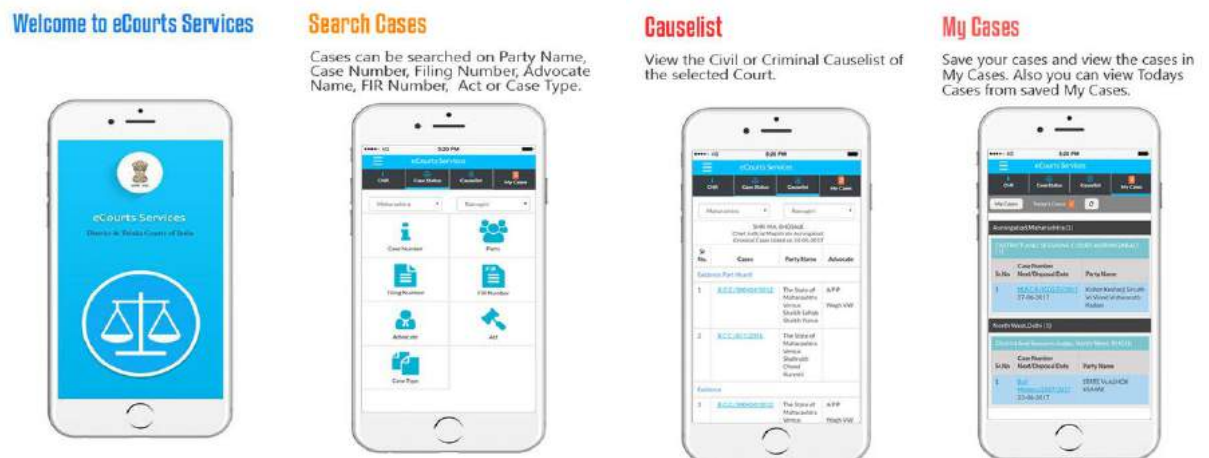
Welcome to eCourts Services

eCourts Services

District & Taluka Courts of India

Search Cases

Cases can be searched on Party Name, Case Number, Filing Number, Advocate Name, FIR Number, Act or Case Type.

5:20 PM

eCourts Services

CNR | Case Status | Causelist | My Cases

Maharashtra | Aurangabad

Case Number | Party

Filing Number | FIR Number

Advocate | Act

Case Type

Causelist

View the Civil or Criminal Causelist of the selected Court.

5:20 PM

eCourts Services

CNR | Case Status | Causelist | My Cases

Maharashtra | Aurangabad

SHRI M.A. BHOSALE
Chief Judicial Magistrate Aurangabad
Criminal Cases Listed on 10-05-2017

| Sr No. | Cases | Party Name | Advocate |
|---|---|---|---|
| Evidence Part Heard | | | |
| 1 | R.C.C./0000450/2012 | The State of Maharashtra Versus Shaikh Sohab Shaikh Yunus | A.P.P. Wagh V.M. |
| 2 | R.C.C./815/2006 | The State of Maharashtra Versus Shahrukh Chand Kureshi | |
| Evidence | | | |
| 1 | R.C.C./0000450/2012 | The State of Maharashtra Versus | A.P.P. Wagh V.M. |

My Cases

Save your cases and view the cases in My Cases. Also you can view Todays Cases from saved My Cases.

5:20 PM

eCourts Services

CNR | Case Status | Causelist | My Cases

My Cases | Today's Cases

Aurangabad,Maharashtra (1)

DISTRICT AND SESSIONS COURT AURANGABAD (1)

| Sr.No. | Case Number Next/Disposal Date | Party Name |
|---|---|---|
| 1 | M.A.C.P./0/2017 27-06-2017 | Kishor Keshavji Sarode Vs Shaikh Wahed Rafiuddin |

North West,Delhi (1)

District and Sessions Judge, North West, ROHINI

| Sr.No. | Case Number Next/Disposal Date | Party Name |
|---|---|---|
| 1 | Bail Matters/0/2017 23-06-2017 | STATE Vs ALOK KUMAR |